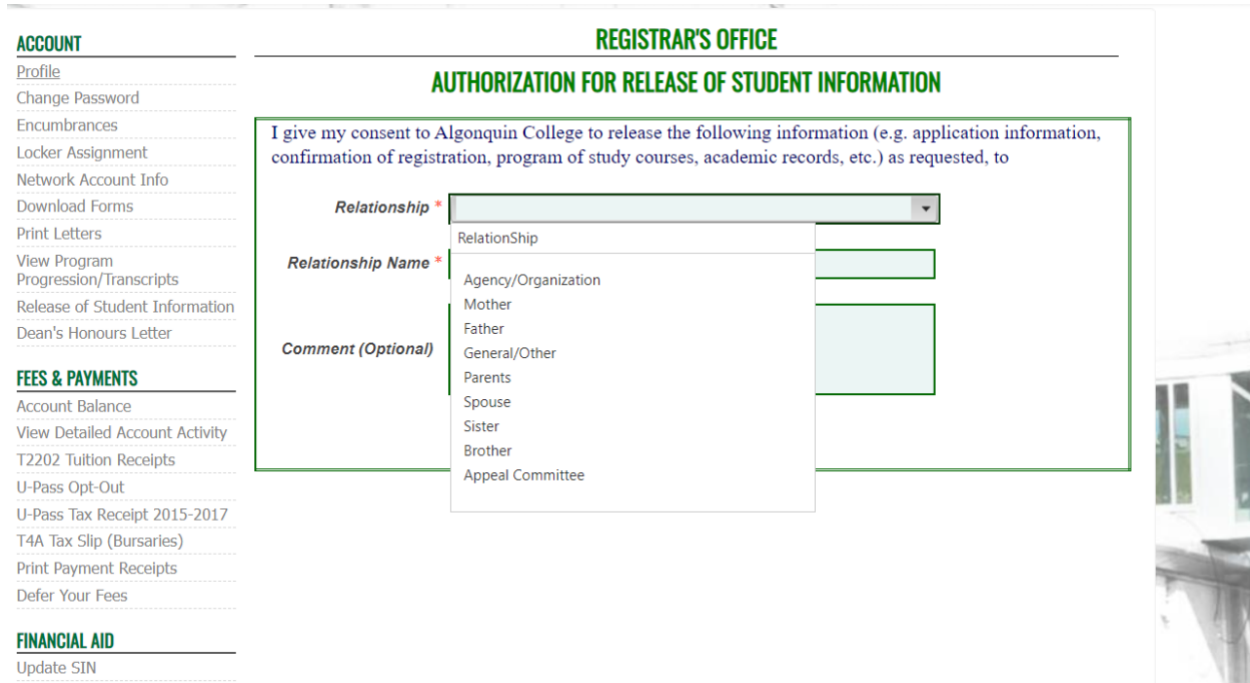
ACCOUNT
Profile
Change Password
Encumbrances
Locker Assignment
Network Account Info
Download Forms
Print Letters
View Program Progression/Transcripts
Release of Student Information
Dean's Honours Letter

FEES & PAYMENTS
Account Balance
View Detailed Account Activity
T2202 Tuition Receipts
U-Pass Opt-Out
U-Pass Tax Receipt 2015-2017
T4A Tax Slip (Bursaries)
Print Payment Receipts
Defer Your Fees

FINANCIAL AID
Update SIN

REGISTRAR'S OFFICE

AUTHORIZATION FOR RELEASE OF STUDENT INFORMATION

I give my consent to Algonquin College to release the following information (e.g. application information, confirmation of registration, program of study courses, academic records, etc.) as requested, to

Relationship *

RelationShip

Agency/Organization
Mother
Father
General/Other
Parents
Spouse
Sister
Brother
Appeal Committee

Relationship Name *

Comment (Optional)